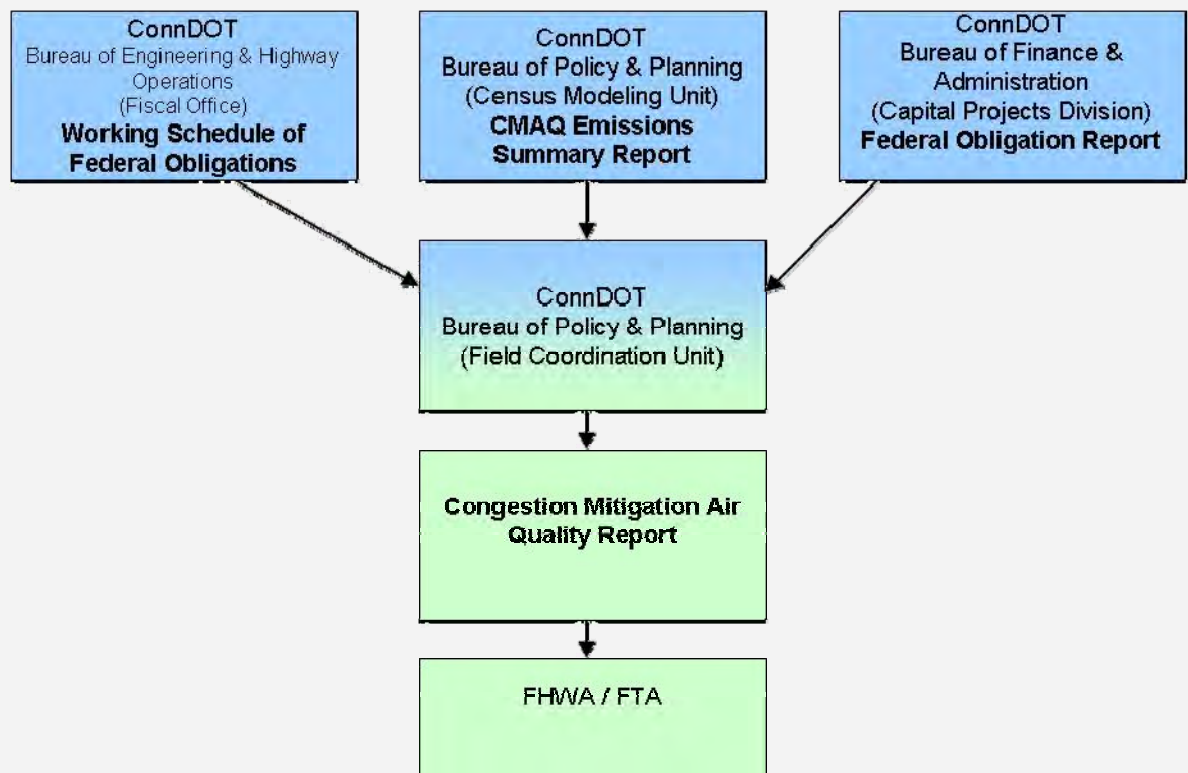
ConnDOT
Bureau of Engineering & Highway Operations
(Fiscal Office)
Working Schedule of Federal Obligations

ConnDOT
Bureau of Policy & Planning
(Census Modeling Unit)
CMAQ Emissions Summary Report

ConnDOT
Bureau of Finance & Administration
(Capital Projects Division)
Federal Obligation Report

ConnDOT
Bureau of Policy & Planning
(Field Coordination Unit)

Congestion Mitigation Air Quality Report

FHWA / FTA